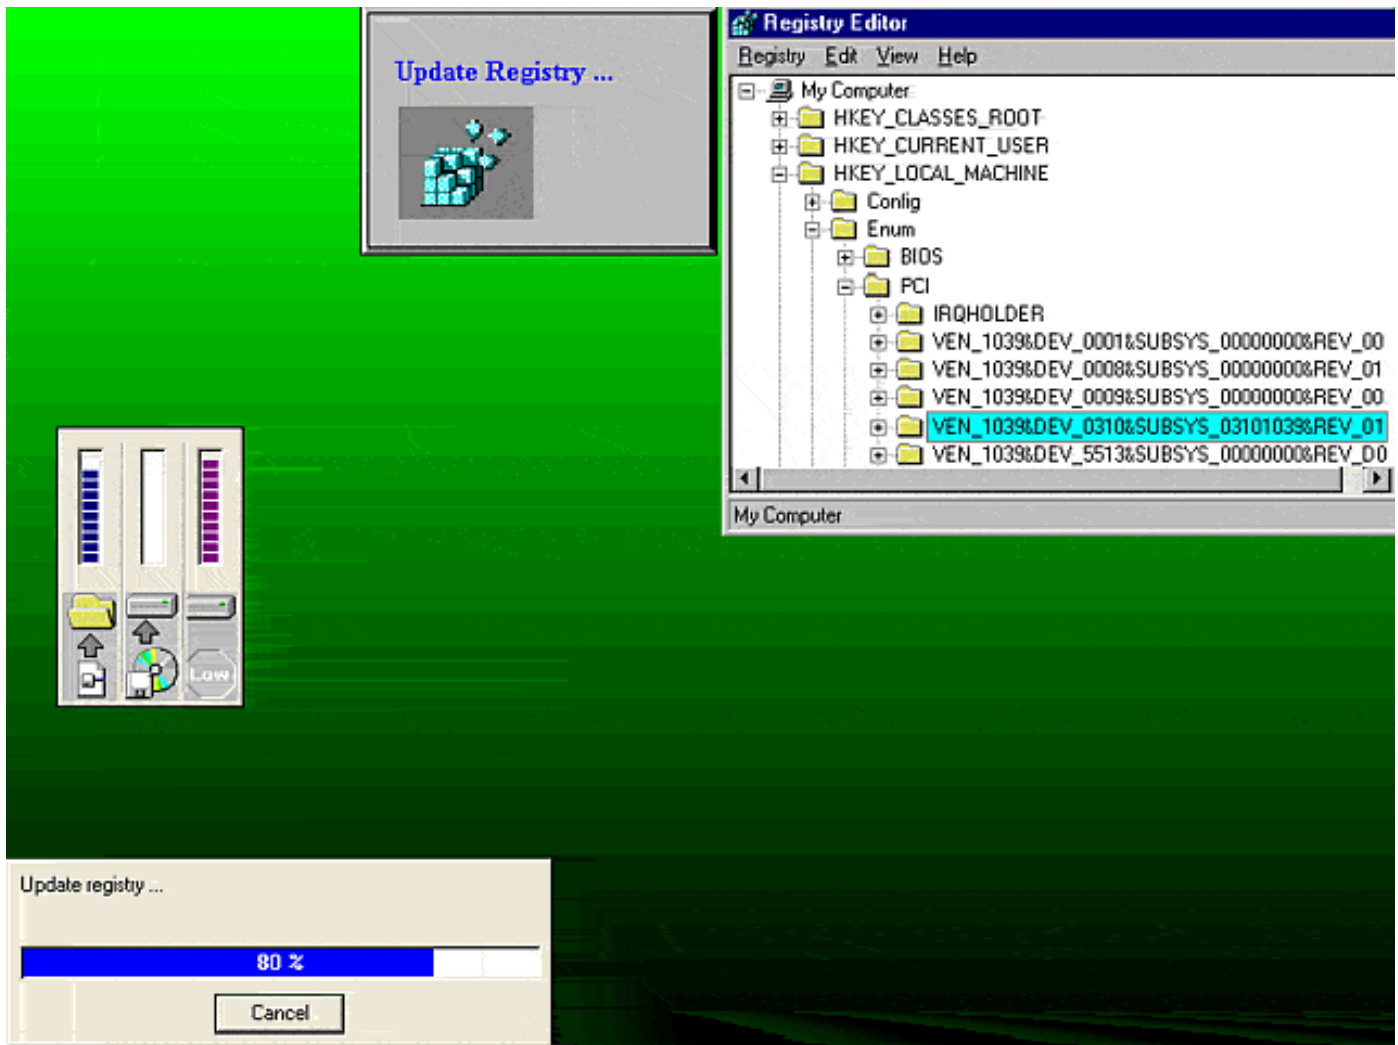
Update Registry ...

Registry Editor

Registry Edit View Help

My Computer
HKEY_CLASSES_ROOT
HKEY_CURRENT_USER
HKEY_LOCAL_MACHINE
Config
Enum
BIOS
PCI
IRQHOLDER
VEN_1039&DEV_0001&SUBSYS_00000000&REV_00
VEN_1039&DEV_0008&SUBSYS_00000000&REV_01
VEN_1039&DEV_0009&SUBSYS_00000000&REV_00
VEN_1039&DEV_0310&SUBSYS_03101039&REV_01
VEN_1039&DEV_5513&SUBSYS_00000000&REV_D0

My Computer

Low

Update registry ...

80 %

Cancel